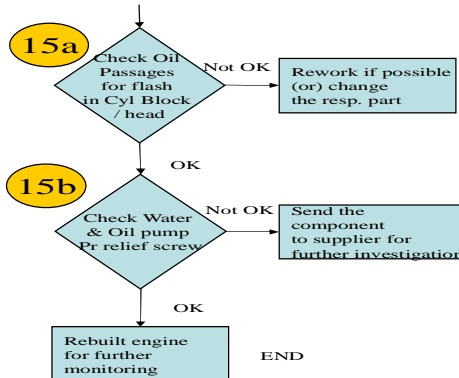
15a

Check Oil Passages for flash in Cyl Block / head

Not OK

Rework if possible (or) change the resp. part

OK

15b

Check Water & Oil pump Pr relief screw

Not OK

Send the component to supplier for further investigation

OK

Rebuilt engine for further monitoring

END